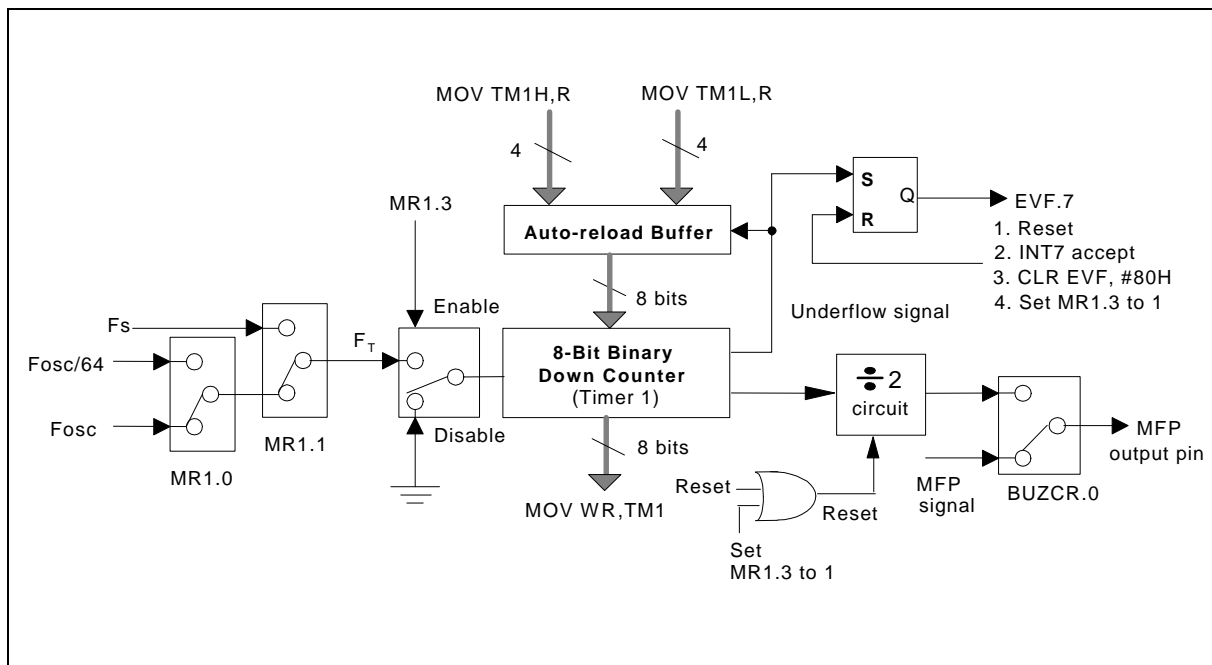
MOV TM1H,R

MOV TM1L,R

4

4

S

Q

EVF.7

R

1. Reset
2. INT7 accept
3. CLR EVF, #80H
4. Set MR1.3 to 1

MR1.3

Auto-reload Buffer

8 bits

Enable

Underflow signal

Fs

$F_T$

Fosc/64

8-Bit Binary Down Counter (Timer 1)

$\div 2$ circuit

Fosc

MR1.1

Disable

MFP output pin

MR1.0

8 bits

Reset

MFP signal

BUZCR.0

MOV WR,TM1

Reset

Set MR1.3 to 1